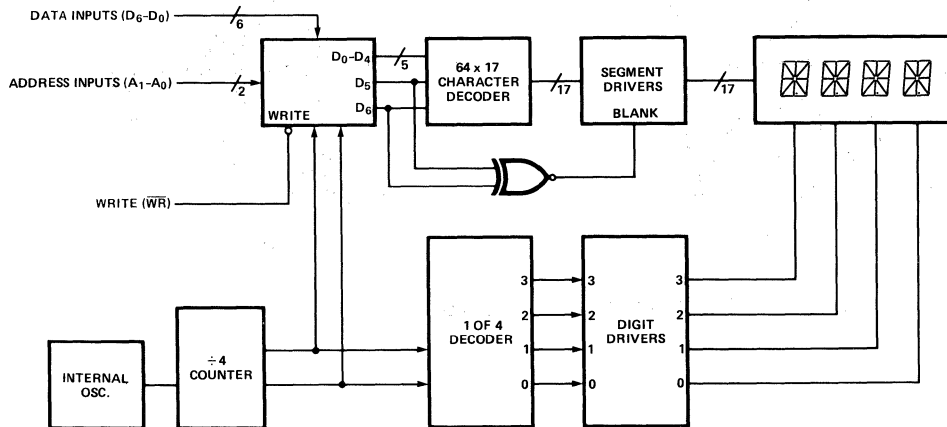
DATA INPUTS ($D_6$-$D_0$)
6
ADDRESS INPUTS ($A_1$-$A_0$)
2
$D_0$-$D_4$
5
$D_5$
$D_6$
WRITE
64 x 17 CHARACTER DECODER
17
SEGMENT DRIVERS
BLANK
17
WRITE ($\overline{WR}$)
3
2
1
0
1 OF 4 DECODER
3
2
1
0
DIGIT DRIVERS
3
2
1
0
INTERNAL OSC.
÷4 COUNTER